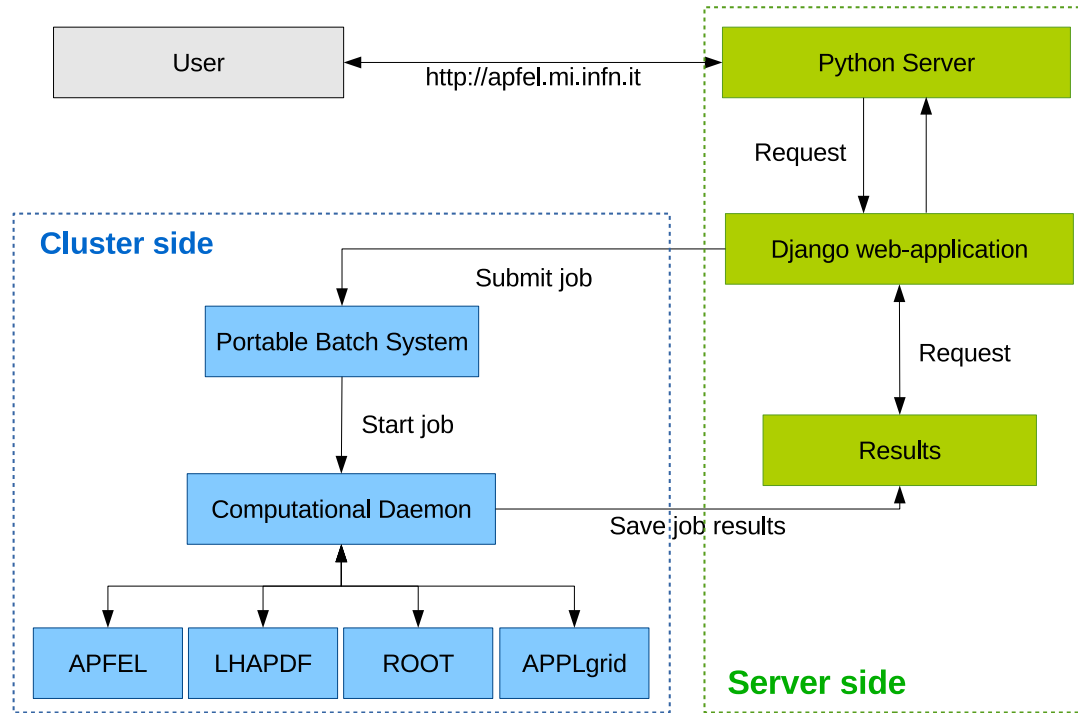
User

http://apfel.mi.infn.it

Python Server

Request

Cluster side

Django web-application

Submit job

Portable Batch System

Request

Start job

Results

Computational Daemon

Save job results

APFEL

LHAPDF

ROOT

APPLgrid

Server side